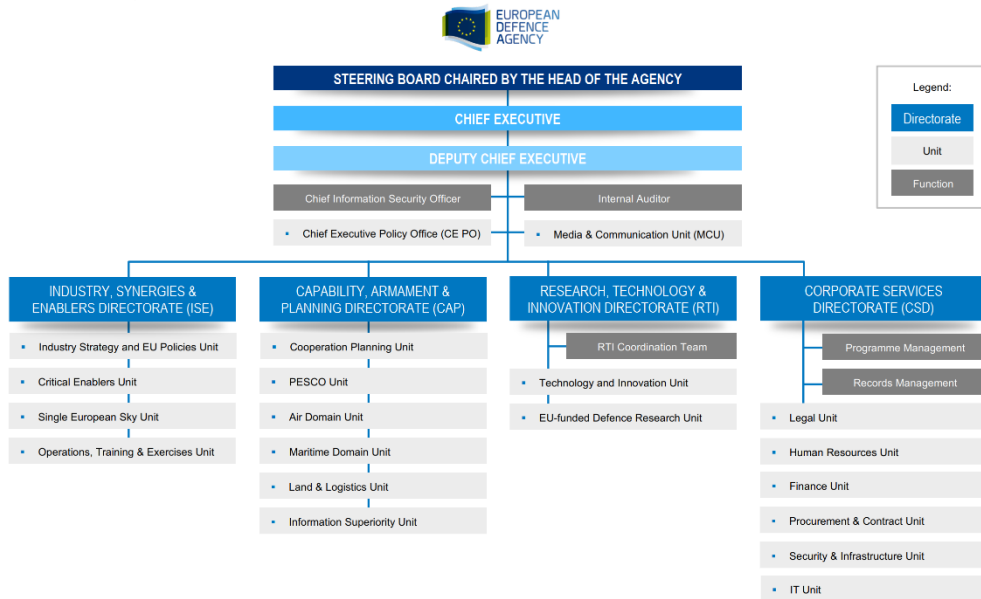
EUROPEAN DEFENCE AGENCY

STEERING BOARD CHAIRED BY THE HEAD OF THE AGENCY

Legend:
Directorate
Unit
Function

CHIEF EXECUTIVE

DEPUTY CHIEF EXECUTIVE

Chief Information Security Officer

Internal Auditor

Chief Executive Policy Office (CE PO)

Media & Communication Unit (MCU)

INDUSTRY, SYNERGIES & ENABLERS DIRECTORATE (ISE)

Industry Strategy and EU Policies Unit

Critical Enablers Unit

Single European Sky Unit

Operations, Training & Exercises Unit

CAPABILITY, ARMAMENT & PLANNING DIRECTORATE (CAP)

Cooperation Planning Unit

PESCO Unit

Air Domain Unit

Maritime Domain Unit

Land & Logistics Unit

Information Superiority Unit

RESEARCH, TECHNOLOGY & INNOVATION DIRECTORATE (RTI)

RTI Coordination Team

Technology and Innovation Unit

EU-funded Defence Research Unit

CORPORATE SERVICES DIRECTORATE (CSD)

Programme Management

Records Management

Legal Unit

Human Resources Unit

Finance Unit

Procurement & Contract Unit

Security & Infrastructure Unit

IT Unit